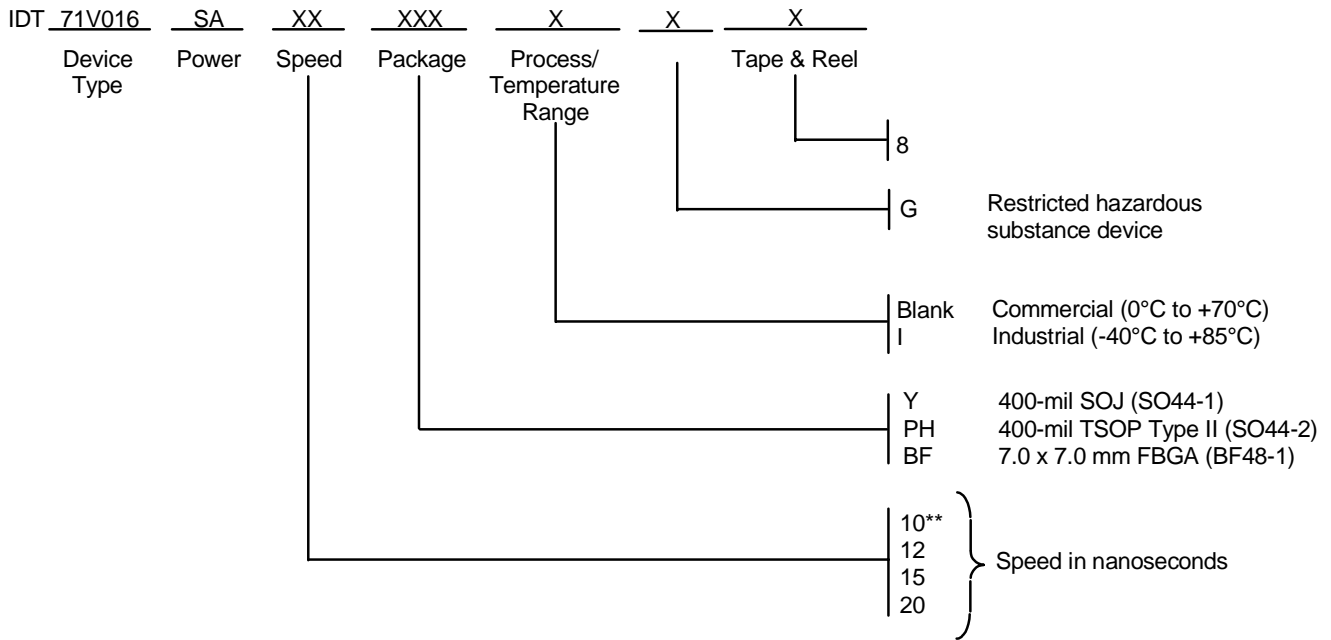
IDT 71V016 SA XX XXX X X X

Device Type Power Speed Package Process/ Temperature Range Tape & Reel

8

G Restricted hazardous substance device

Blank Commercial (0°C to +70°C)
I Industrial (-40°C to +85°C)

Y 400-mil SOJ (SO44-1)
PH 400-mil TSOP Type II (SO44-2)
BF 7.0 x 7.0 mm FBGA (BF48-1)

10**
12
15
20
Speed in nanoseconds